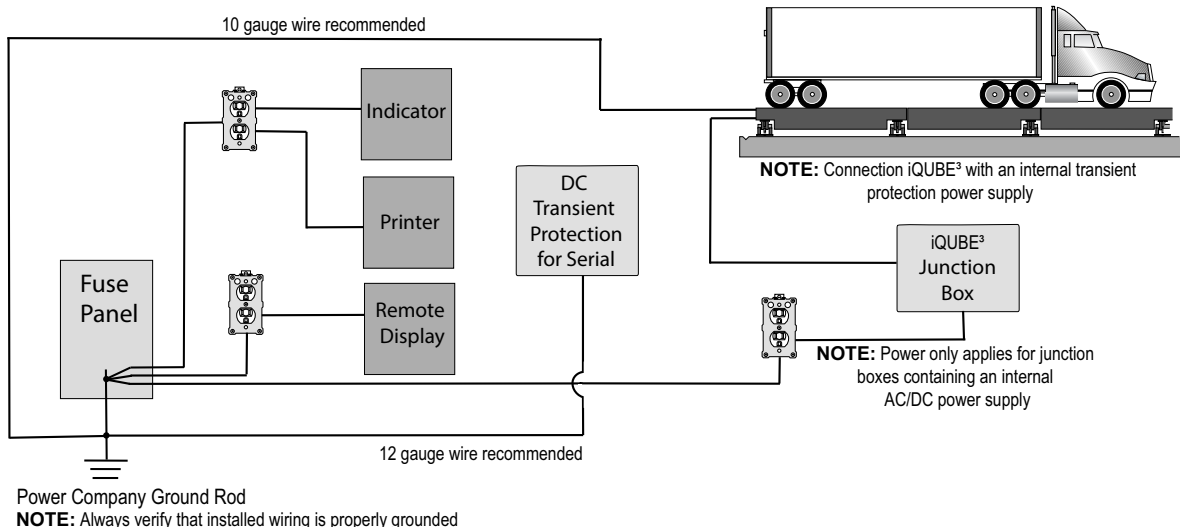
10 gauge wire recommended

Indicator

Printer

DC Transient Protection for Serial

Fuse Panel

Remote Display

**NOTE:** Connection iQUBE³ with an internal transient protection power supply

iQUBE³ Junction Box

**NOTE:** Power only applies for junction boxes containing an internal AC/DC power supply

12 gauge wire recommended

Power Company Ground Rod
**NOTE:** Always verify that installed wiring is properly grounded